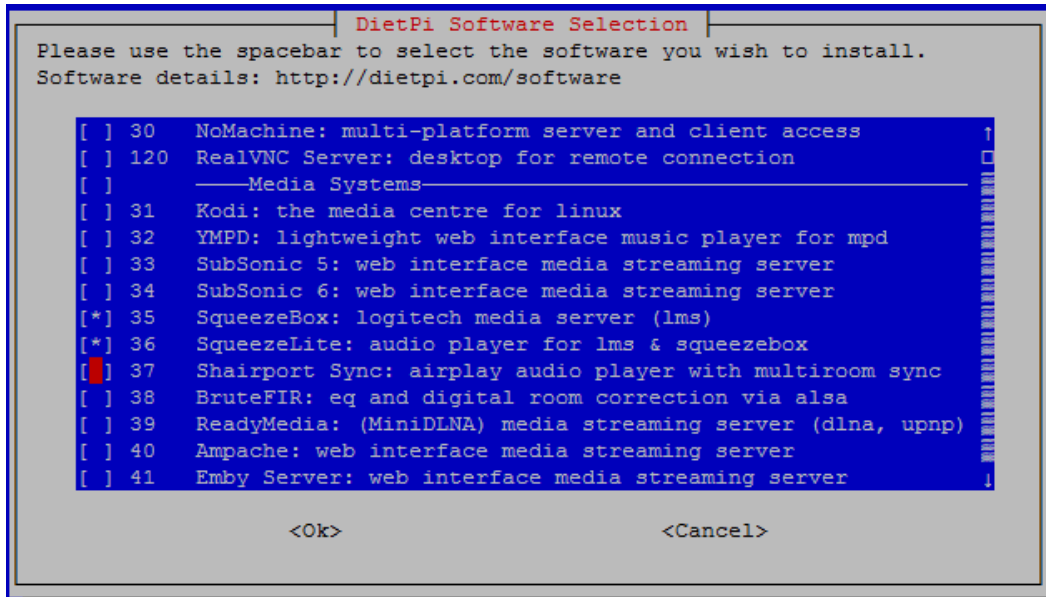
DietPi Software Selection

Please use the spacebar to select the software you wish to install.
Software details: http://dietpi.com/software

[ ] 30 NoMachine: multi-platform server and client access
[ ] 120 RealVNC Server: desktop for remote connection
[ ] ——Media Systems——
[ ] 31 Kodi: the media centre for linux
[ ] 32 YMPD: lightweight web interface music player for mpd
[ ] 33 SubSonic 5: web interface media streaming server
[ ] 34 SubSonic 6: web interface media streaming server
[*] 35 SqueezeBox: logitech media server (lms)
[*] 36 SqueezeLite: audio player for lms & squeezebox
[ ] 37 Shairport Sync: airplay audio player with multiroom sync
[ ] 38 BruteFIR: eq and digital room correction via alsa
[ ] 39 ReadyMedia: (MiniDLNA) media streaming server (dlna, upnp)
[ ] 40 Ampache: web interface media streaming server
[ ] 41 Emby Server: web interface media streaming server

<Ok> <Cancel>